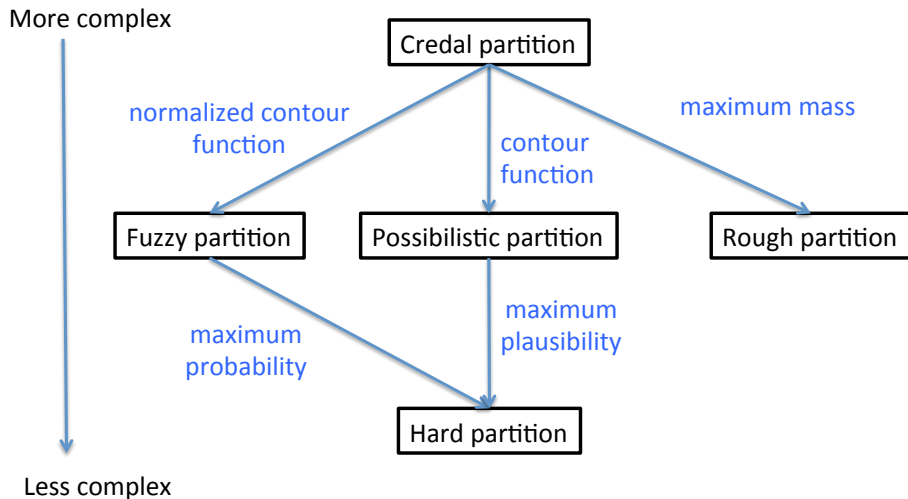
More complex

Credal partition

normalized contour function

contour function

maximum mass

Fuzzy partition

Possibilistic partition

Rough partition

maximum probability

maximum plausibility

Hard partition

Less complex